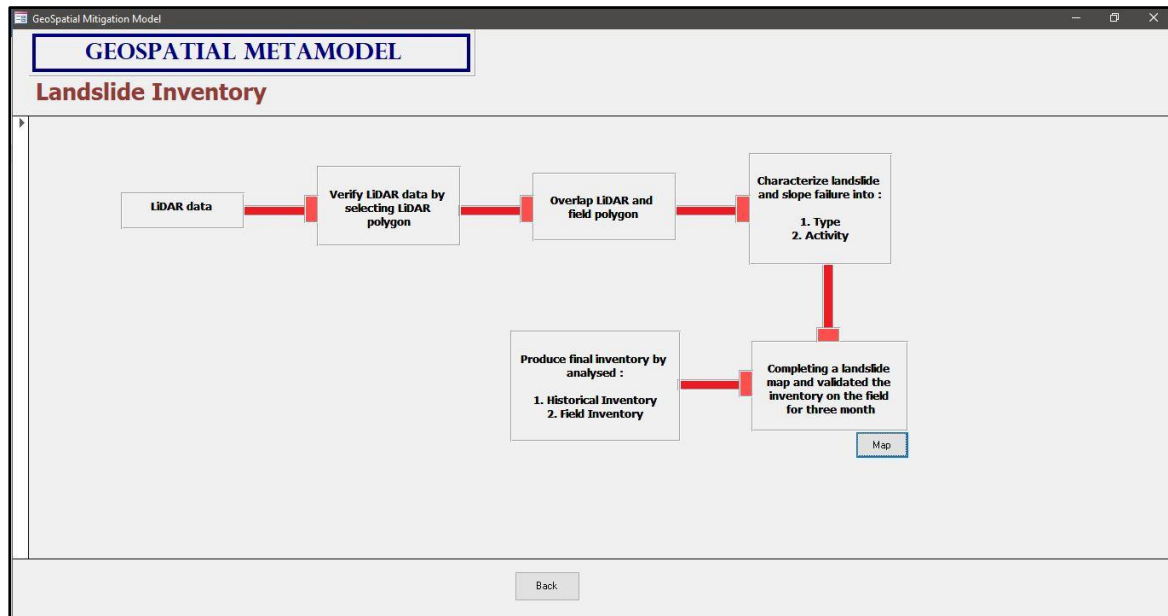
GeoSpatial Mitigation Model

GEOSPATIAL METAMODEL

Landslide Inventory

LiDAR data

Verify LiDAR data by selecting LiDAR polygon

Overlap LiDAR and field polygon

Characterize landslide and slope failure into :

1. Type
2. Activity

Produce final inventory by analysed :

1. Historical Inventory
2. Field Inventory

Completing a landslide map and validated the inventory on the field for three month

Map

Back